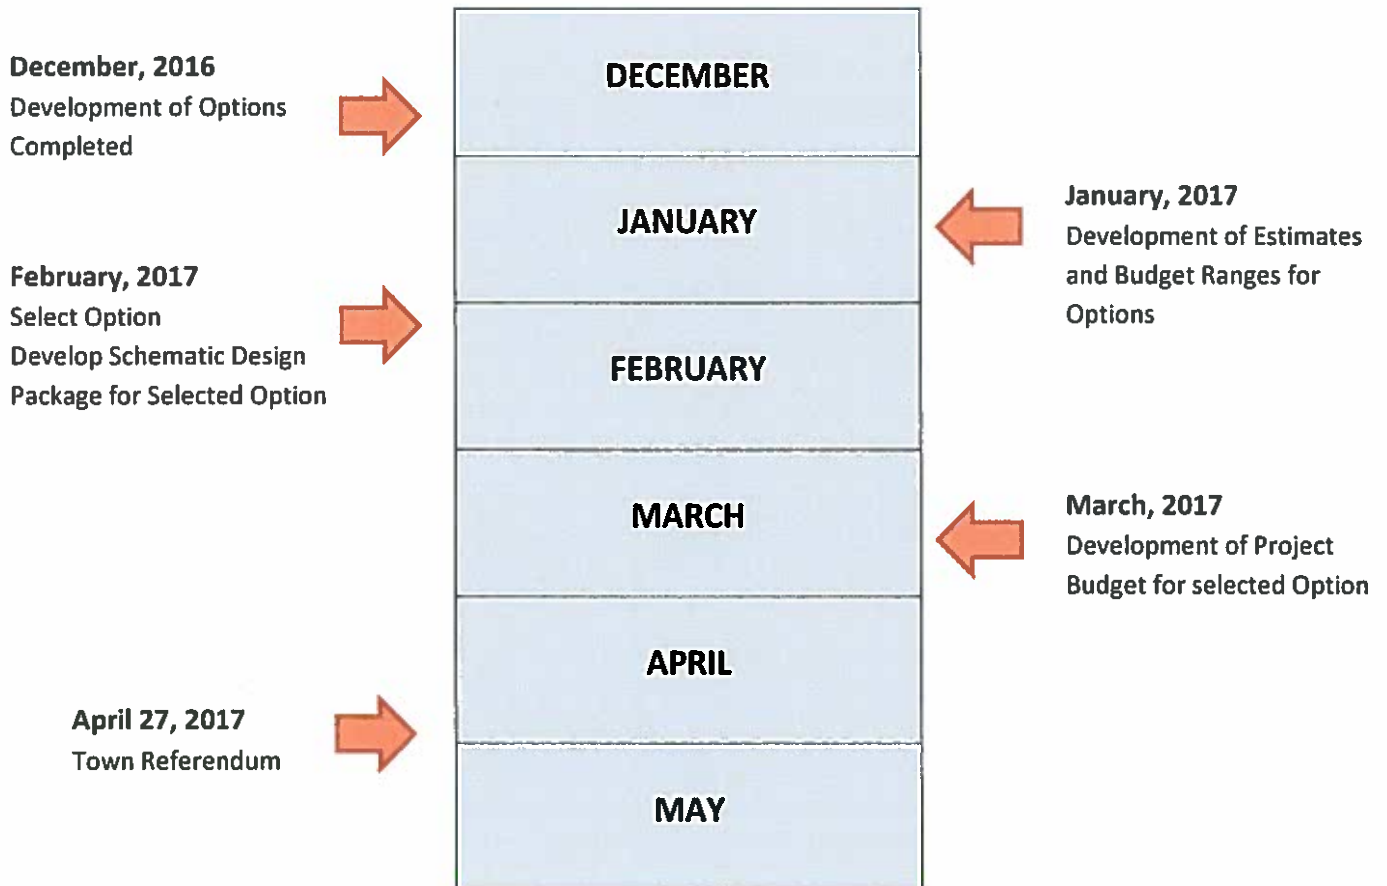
December, 2016
Development of Options Completed

DECEMBER

JANUARY

January, 2017
Development of Estimates and Budget Ranges for Options

February, 2017
Select Option
Develop Schematic Design Package for Selected Option

FEBRUARY

MARCH

March, 2017
Development of Project Budget for selected Option

APRIL

April 27, 2017
Town Referendum

MAY